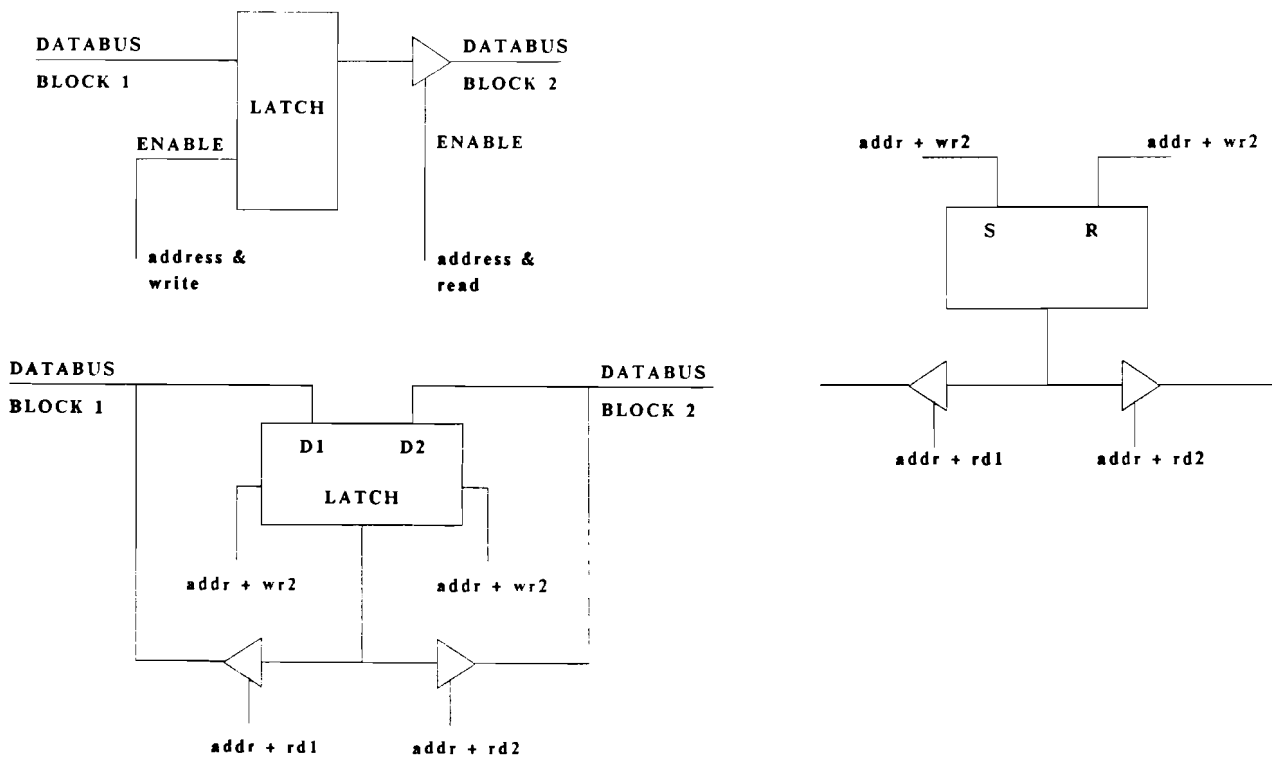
DATABUS
BLOCK 1

LATCH

DATABUS
BLOCK 2

ENABLE

ENABLE

address & write

address & read

addr + wr2

addr + wr2

S

R

DATABUS
BLOCK 1

DATABUS
BLOCK 2

D1

D2

LATCH

addr + rd1

addr + rd2

addr + wr2

addr + wr2

addr + rd1

addr + rd2